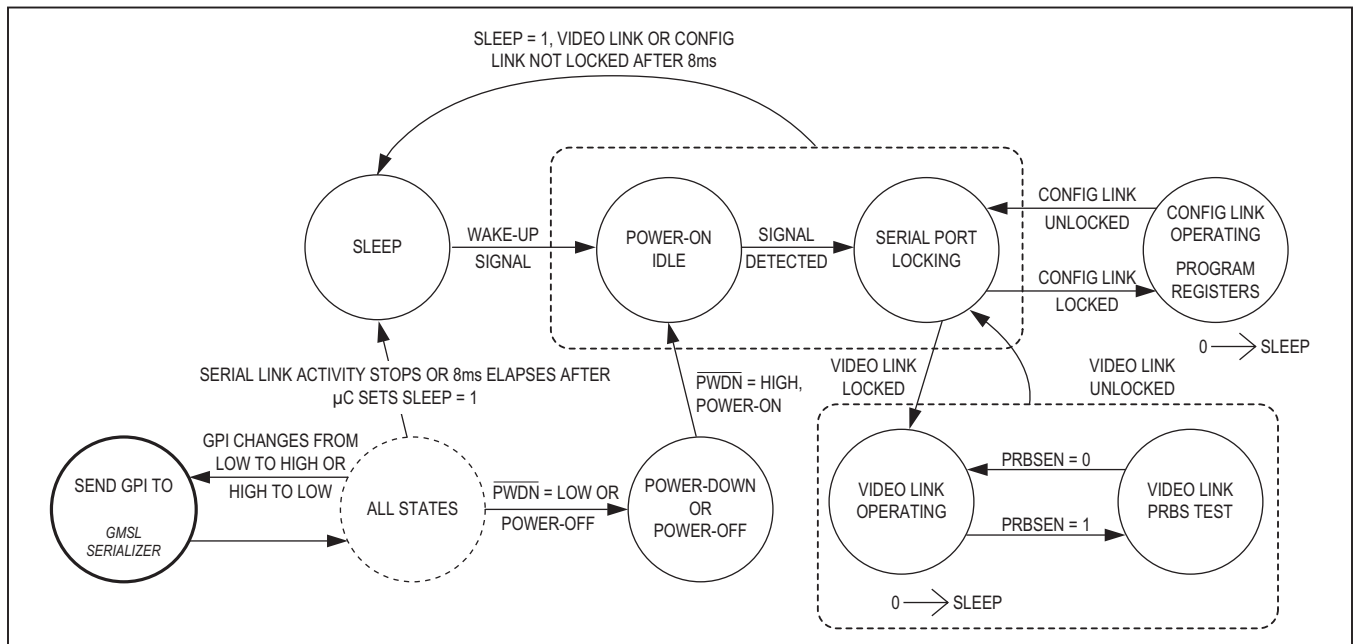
SLEEP = 1, VIDEO LINK OR CONFIG LINK NOT LOCKED AFTER 8ms

SLEEP

WAKE-UP SIGNAL

POWER-ON IDLE

SIGNAL DETECTED

SERIAL PORT LOCKING

CONFIG LINK UNLOCKED

CONFIG LINK OPERATING

PROGRAM REGISTERS

CONFIG LINK LOCKED

$0 \longrightarrow$ SLEEP

SERIAL LINK ACTIVITY STOPS OR 8ms ELAPSES AFTER µC SETS SLEEP = 1

$\overline{PWDN}$ = HIGH, POWER-ON

VIDEO LINK LOCKED

VIDEO LINK UNLOCKED

GPI CHANGES FROM LOW TO HIGH OR HIGH TO LOW

SEND GPI TO

GMSL SERIALIZER

ALL STATES

$\overline{PWDN}$ = LOW OR POWER-OFF

POWER-DOWN OR POWER-OFF

VIDEO LINK OPERATING

PRBSEN = 0

PRBSEN = 1

VIDEO LINK PRBS TEST

$0 \longrightarrow$ SLEEP